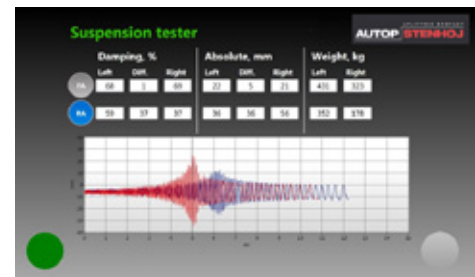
Suspension tester

AUTOP STENHOJ

Damping, %

Absolute, mm

Weight, kg

| | Left | Diff. | Right | Left | Diff. | Right | Left | Right |
|---|---|---|---|---|---|---|---|---|
| FA | 68 | 1 | 69 | 22 | 5 | 21 | 431 | 323 |
| RA | 59 | 37 | 37 | 36 | 36 | 56 | 352 | 376 |